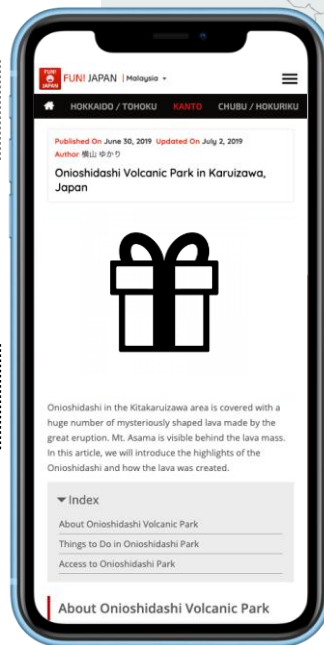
FUN! JAPAN FUN! JAPAN | Malaysia ▾

HOKKAIDO / TOHOKU KANTO CHUBU / HOKURIKU

Published On June 30, 2019 Updated On July 2, 2019
Author 横山 ゆかり

Onioshidashi Volcanic Park in Karuizawa, Japan

Onioshidashi in the Kitakaruizawa area is covered with a huge number of mysteriously shaped lava made by the great eruption. Mt. Asama is visible behind the lava mass. In this article, we will introduce the highlights of the Onioshidashi and how the lava was created.

▾ Index

About Onioshidashi Volcanic Park

Things to Do in Onioshidashi Park

Access to Onioshidashi Park

About Onioshidashi Volcanic Park